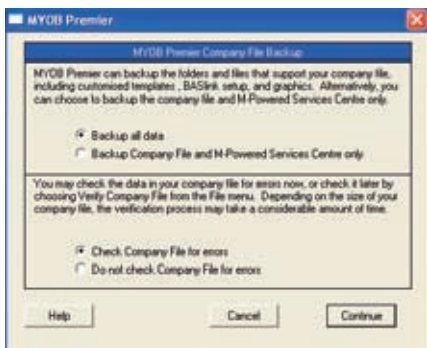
MYOB Premier

MYOB Premier Company File Backup

MYOB Premier can backup the folders and files that support your company file, including customised templates , BASlink setup, and graphics. Alternatively, you can choose to backup the company file and M-Powered Services Centre only.

Backup all data

Backup Company File and M-Powered Services Centre only

You may check the data in your company file for errors now, or check it later by choosing Verify Company File from the File menu. Depending on the size of your company file, the verification process may take a considerable amount of time.

Check Company File for errors

Do not check Company File for errors

Help

Cancel

Continue